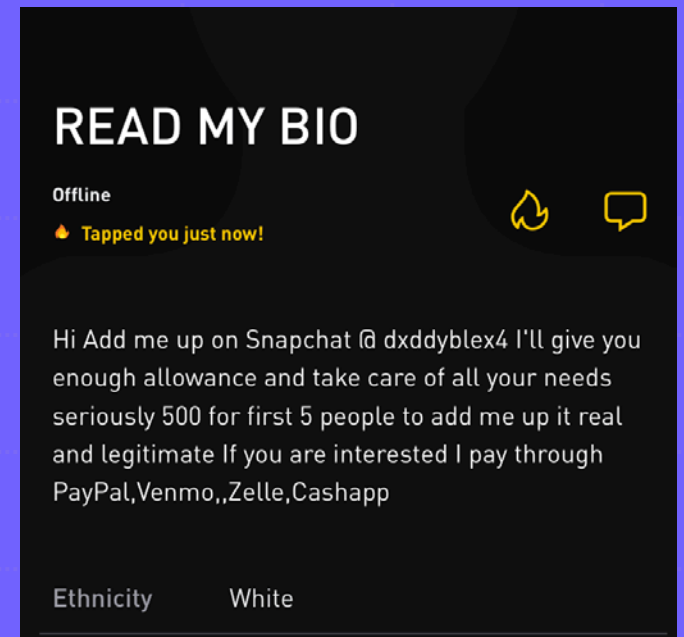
READ MY BIO

Offline

Tapped you just now!

Hi Add me up on Snapchat @ dxddyblex4 I'll give you enough allowance and take care of all your needs seriously 500 for first 5 people to add me up it real and legitimate If you are interested I pay through PayPal,Venmo,,Zelle,Cashapp

Ethnicity White